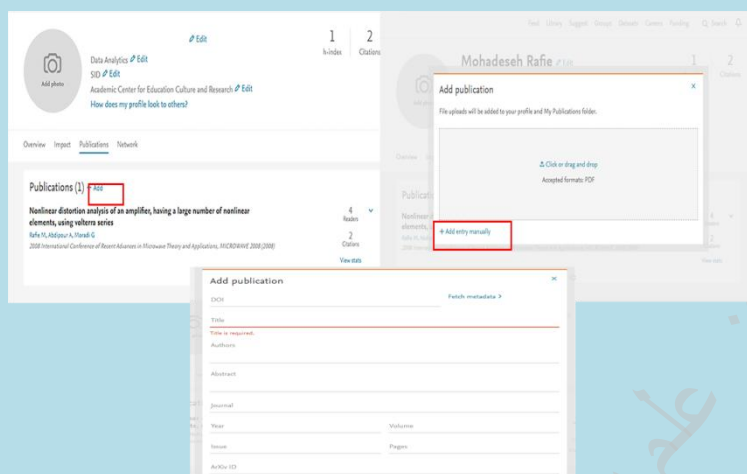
Edit

Add photo

Data Analytics Edit

SID Edit

Academic Center for Education Culture and Research Edit

How does my profile look to others?

1
h-index

2
Citations

Overview Impact Publications Network

Publications (1) + Add

Nonlinear distortion analysis of an amplifier, having a large number of nonlinear elements, using volterra series

Rafie M, Abdipour A, Moradi G

2008 International Conference of Recent Advances in Microwave Theory and Applications, MICROWAVE 2008 (2008)

4
Readers

2
Citations

View stats

Feed Library Suggest Groups Datasets Careers Funding Search

Mohadeseh Rafie

1

2

Add publication

File uploads will be added to your profile and My Publications folder.

Click or drag and drop

Accepted formats: PDF

+ Add entry manually

Add publication

DOI

Fetch metadata >

Title

Title is required.

Authors

Abstract

Journal

Year

Volume

Issue

Pages

ArXiv ID